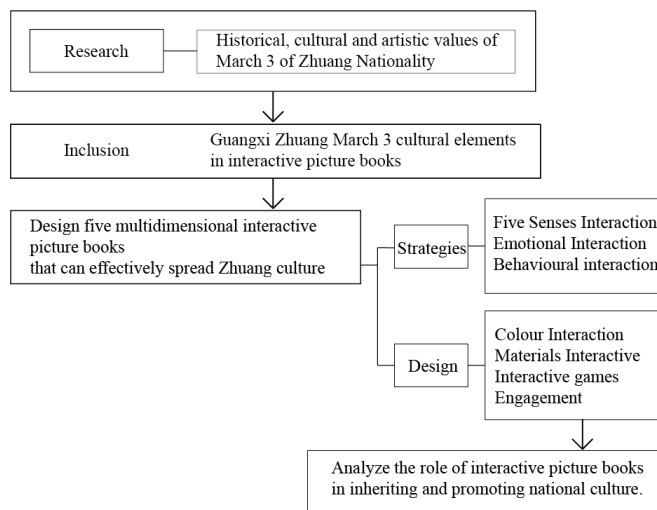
Research

Historical, cultural and artistic values of March 3 of Zhuang Nationality

Inclusion

Guangxi Zhuang March 3 cultural elements in interactive picture books

Design five multidimensional interactive picture books that can effectively spread Zhuang culture

Strategies

Five Senses Interaction
Emotional Interaction
Behavioural interaction

Design

Colour Interaction
Materials Interactive
Interactive games
Engagement

Analyze the role of interactive picture books in inheriting and promoting national culture.